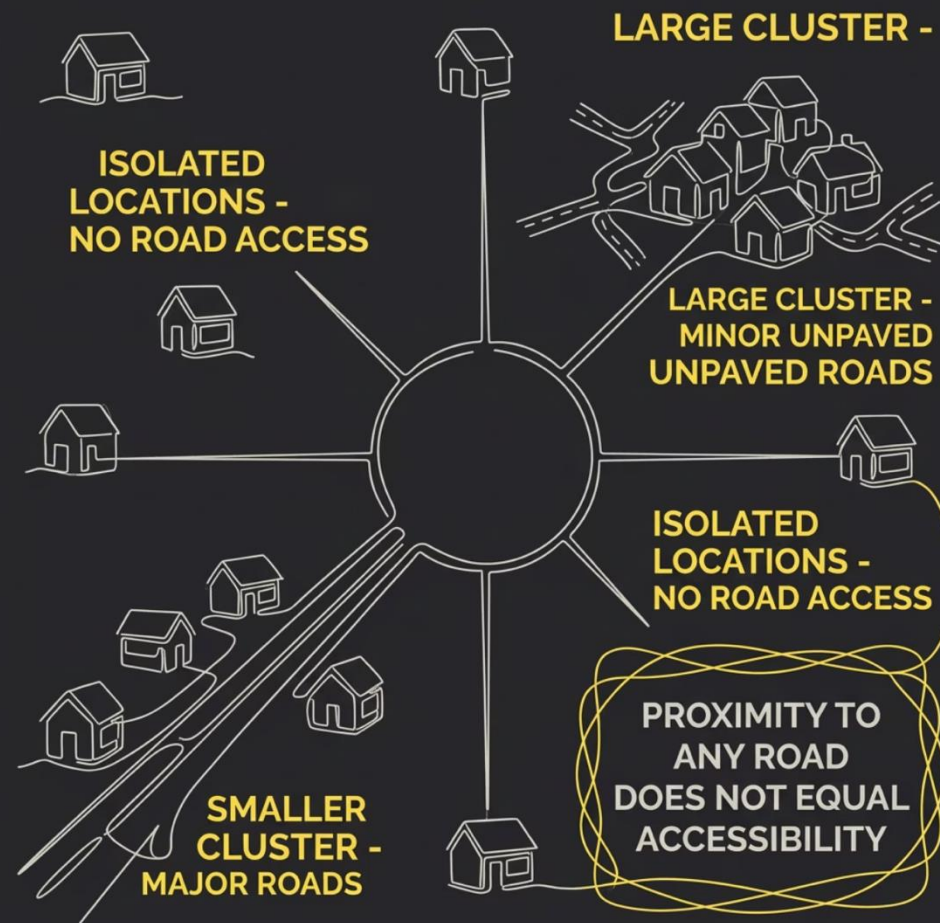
LARGE CLUSTER -

ISOLATED LOCATIONS - NO ROAD ACCESS

LARGE CLUSTER - MINOR UNPAVED UNPAVED ROADS

ISOLATED LOCATIONS - NO ROAD ACCESS

PROXIMITY TO ANY ROAD DOES NOT EQUAL ACCESSIBILITY

SMALLER CLUSTER - MAJOR ROADS